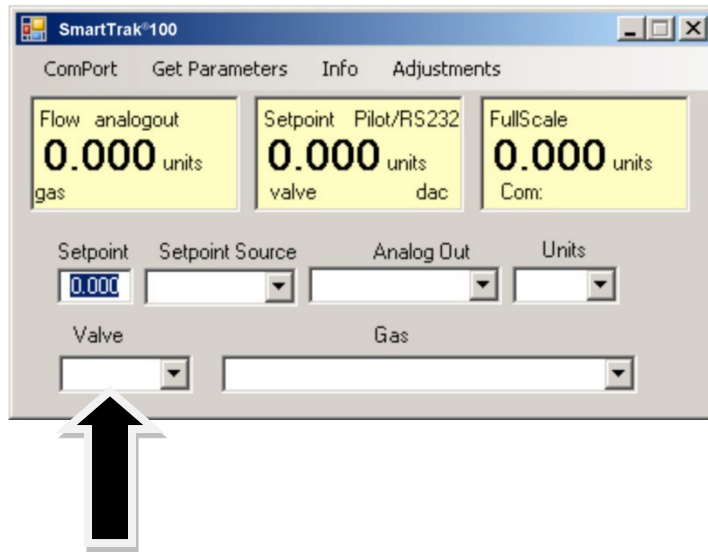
SmartTrak®100

ComPort Get Parameters Info Adjustments

Flow analogout
0.000 units
gas

Setpoint Pilot/RS232
0.000 units
valve dac

FullScale
0.000 units
Com:

Setpoint
0.000

Setpoint Source

Analog Out

Units

Valve

Gas